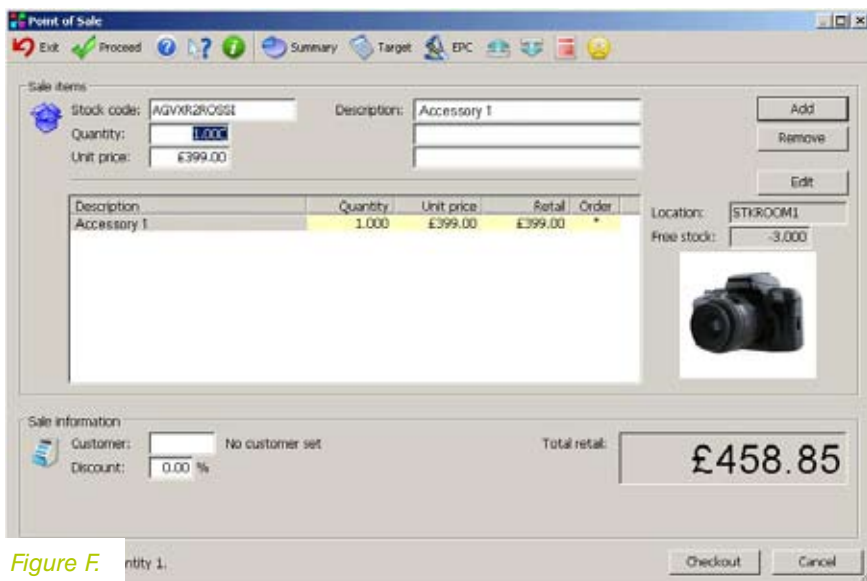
Point of Sale

Exit Proceed Summary Target EPC

Sale items

Stock code: AGVXR2ROSSI

Quantity: 1.000

Unit price: £399.00

Description: Accessory 1

Add

Remove

Edit

| Description | Quantity | Unit price | Retail | Order |
|---|---|---|---|---|
| Accessory 1 | 1.000 | £399.00 | £399.00 | * |

Location: STKROOM1

Free stock: -3.000

Sale information

Customer: No customer set

Discount: 0.00 %

Total retail: £458.85

Figure F.

ntity 1.

Checkout Cancel